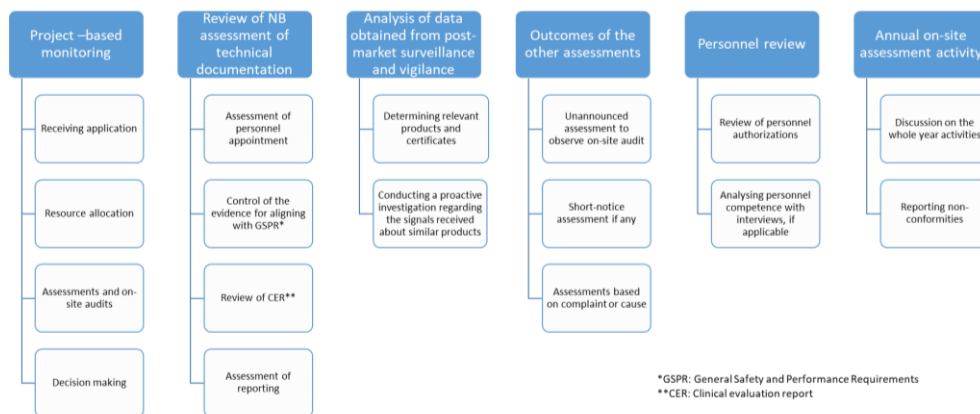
Project –based monitoring

Receiving application

Resource allocation

Assessments and on-site audits

Decision making

Review of NB assessment of technical documentation

Assessment of personnel appointment

Control of the evidence for aligning with GSPR*

Review of CER**

Assessment of reporting

Analysis of data obtained from post-market surveillance and vigilance

Determining relevant products and certificates

Conducting a proactive investigation regarding the signals received about similar products

Outcomes of the other assessments

Unannounced assessment to observe on-site audit

Short-notice assessment if any

Assessments based on complaint or cause

Personnel review

Review of personnel authorizations

Analysing personnel competence with interviews, if applicable

Annual on-site assessment activity

Discussion on the whole year activities

Reporting non-conformities

*GSPR: General Safety and Performance Requirements
**CER: Clinical evaluation report